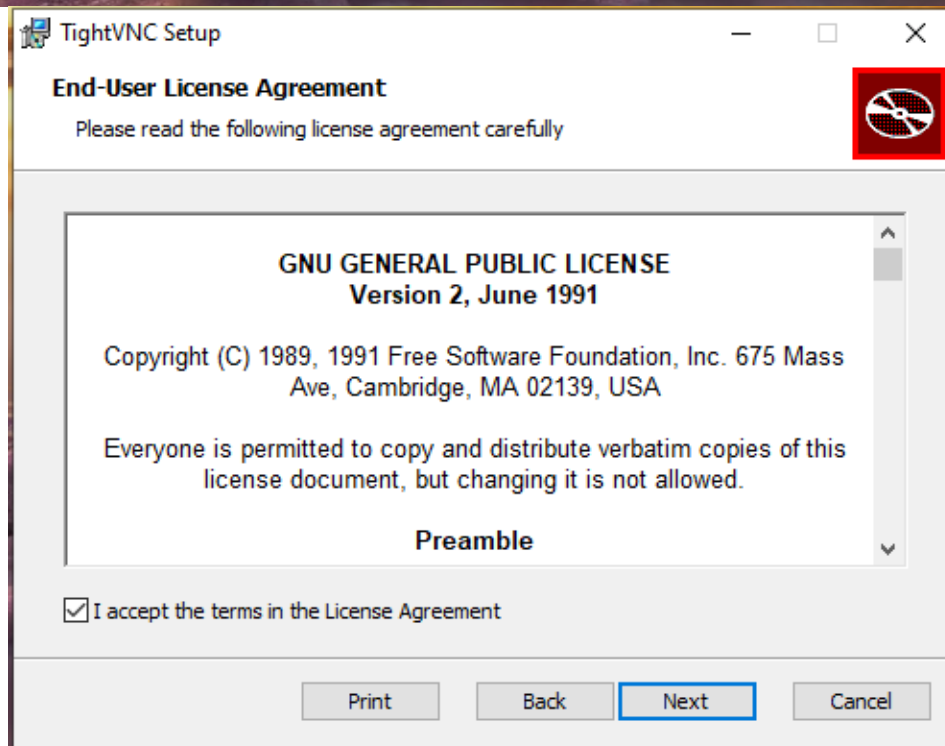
TightVNC Setup

End-User License Agreement

Please read the following license agreement carefully

GNU GENERAL PUBLIC LICENSE
Version 2, June 1991

Copyright (C) 1989, 1991 Free Software Foundation, Inc. 675 Mass Ave, Cambridge, MA 02139, USA

Everyone is permitted to copy and distribute verbatim copies of this license document, but changing it is not allowed.

Preamble

I accept the terms in the License Agreement

Print Back Next Cancel